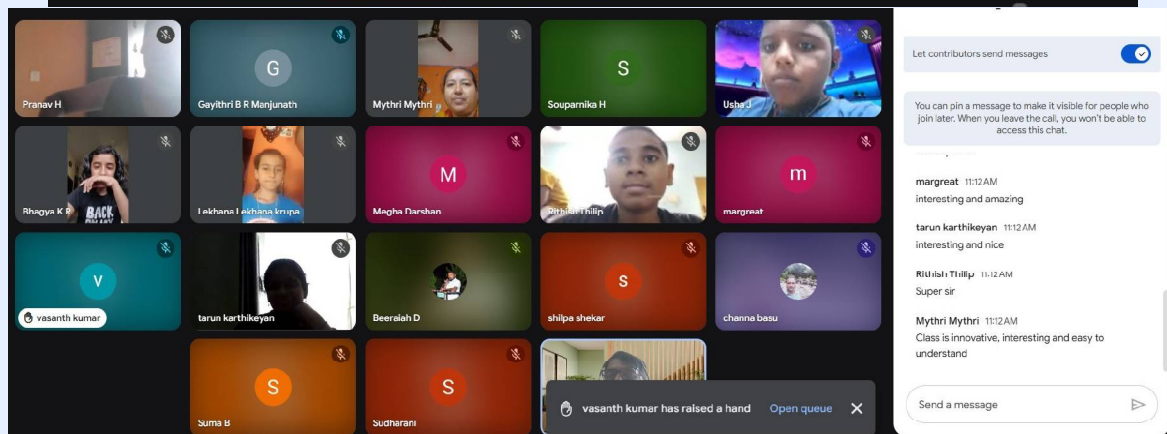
Pranav H

G

Gayithri B R Manjunath

Mythri Mythri

S

Souparnika H

Usha J

Bhagya K R

Lekhana Lekhana krupa

M

Megha Darshan

Rithish Thilip

m

margreat

V

vasanth kumar

tarun karthikeyan

Beeraiah D

S

shilpa shekar

channa basu

S

Suma B

S

Sudharani

vasanth kumar has raised a hand

Open queue

Let contributors send messages

You can pin a message to make it visible for people who join later. When you leave the call, you won't be able to access this chat.

margreat 11:12 AM
interesting and amazing

tarun karthikeyan 11:12 AM
interesting and nice

Rithish Thilip 11:12 AM
Super sir

Mythri Mythri 11:12 AM
Class is innovative, interesting and easy to understand

Send a message